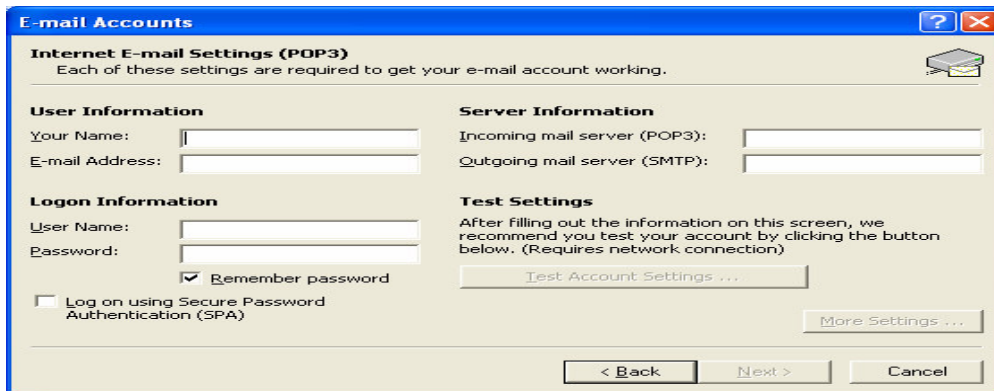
E-mail Accounts

Internet E-mail Settings (POP3)
Each of these settings are required to get your e-mail account working.

User Information
Your Name:
E-mail Address:

Server Information
Incoming mail server (POP3):
Outgoing mail server (SMTP):

Logon Information
User Name:
Password:
Remember password
Log on using Secure Password Authentication (SPA)

Test Settings
After filling out the information on this screen, we recommend you test your account by clicking the button below. (Requires network connection)

Test Account Settings ...

More Settings ...

< Back
Next >
Cancel